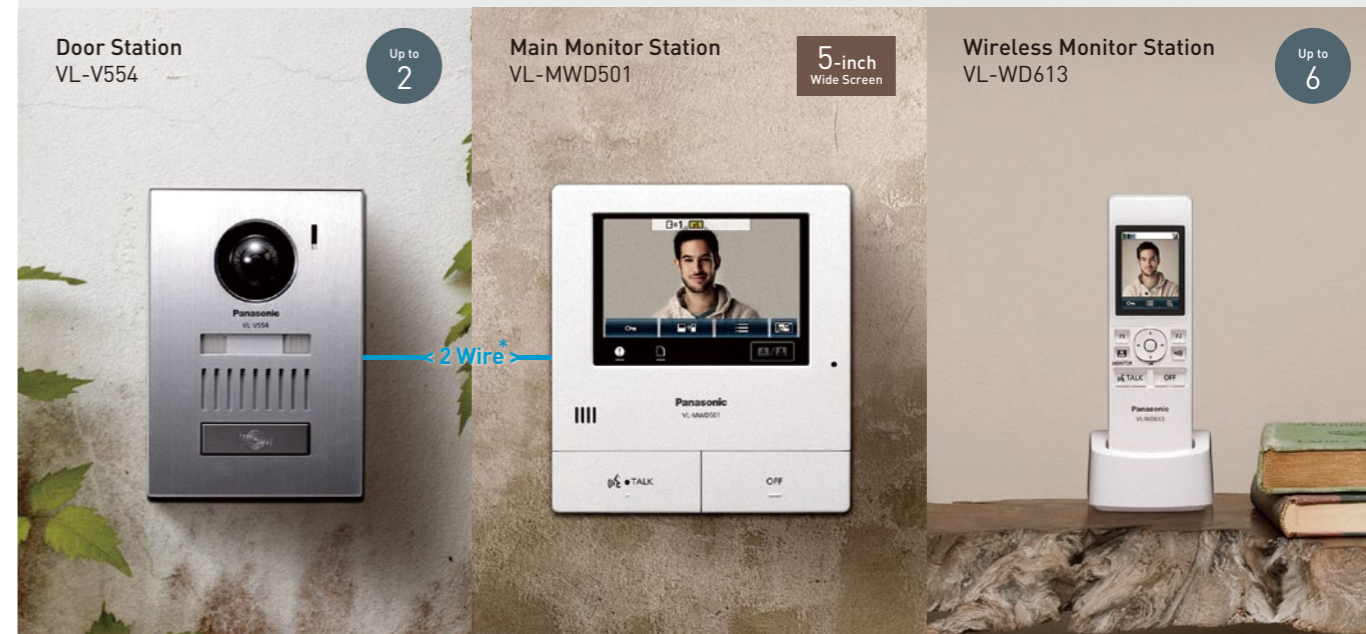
Door Station
VL-V554

Up to
2

Panasonic
VL-V554

2 Wire*

Main Monitor Station
VL-MWD501

5-inch
Wide Screen

Panasonic
VL-MWD501

TALK

OFF

Wireless Monitor Station
VL-WD613

Up to
6

MONITOR

TALK

OFF

Panasonic
VL-WD613